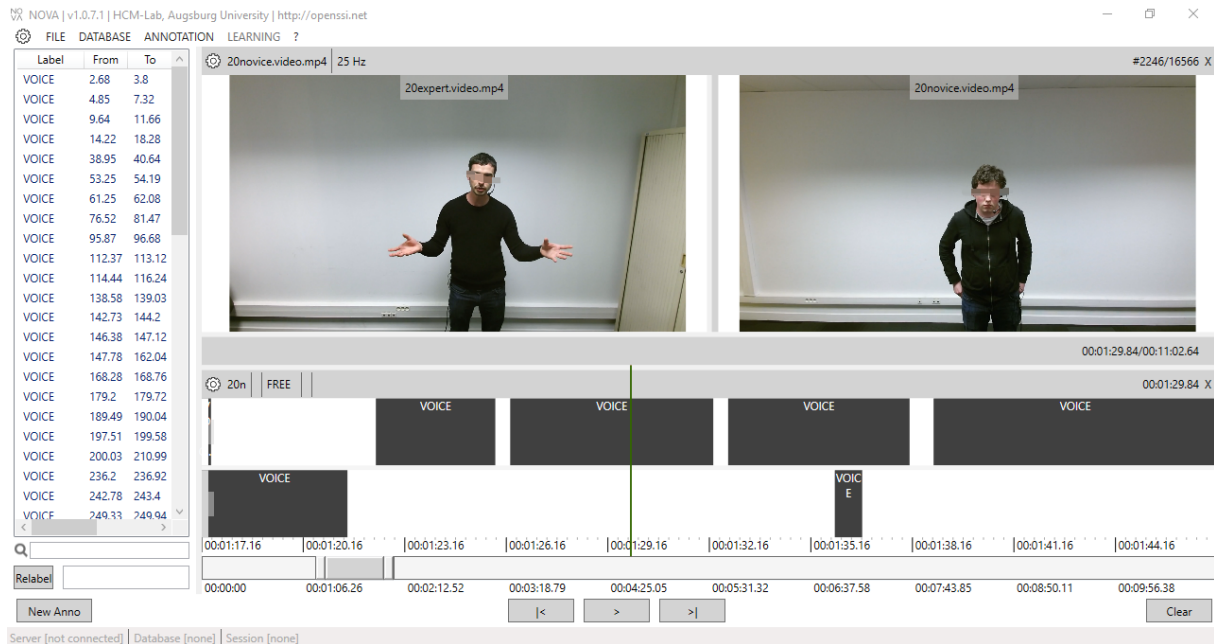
NOVA | v1.0.7.1 | HCM-Lab, Augsburg University | http://openssi.net

FILE DATABASE ANNOTATION LEARNING ?

| Label | From | To |
|---|---|---|
| VOICE | 2.68 | 3.8 |
| VOICE | 4.85 | 7.32 |
| VOICE | 9.64 | 11.66 |
| VOICE | 14.22 | 18.28 |
| VOICE | 38.95 | 40.64 |
| VOICE | 53.25 | 54.19 |
| VOICE | 61.25 | 62.08 |
| VOICE | 76.52 | 81.47 |
| VOICE | 95.87 | 96.68 |
| VOICE | 112.37 | 113.12 |
| VOICE | 114.44 | 116.24 |
| VOICE | 138.58 | 139.03 |
| VOICE | 142.73 | 144.2 |
| VOICE | 146.38 | 147.12 |
| VOICE | 147.78 | 162.04 |
| VOICE | 168.28 | 168.76 |
| VOICE | 179.2 | 179.72 |
| VOICE | 189.49 | 190.04 |
| VOICE | 197.51 | 199.58 |
| VOICE | 200.03 | 210.99 |
| VOICE | 236.2 | 236.92 |
| VOICE | 242.78 | 243.4 |
| VOICE | 249.33 | 249.94 |

Relabel

New Anno

20novice.video.mp4 | 25 Hz

#2246/16566 X

20expert.video.mp4

20novice.video.mp4

00:01:29.84/00:11:02.64

20n | FREE

00:01:29.84 X

VOICE VOICE VOICE VOICE

VOICE VOIC E

00:01:17.16 00:01:20.16 00:01:23.16 00:01:26.16 00:01:29.16 00:01:32.16 00:01:35.16 00:01:38.16 00:01:41.16 00:01:44.16

00:00:00 00:01:06.26 00:02:12.52 00:03:18.79 00:04:25.05 00:05:31.32 00:06:37.58 00:07:43.85 00:08:50.11 00:09:56.38

|< > >|

Clear

Server [not connected] | Database [none] | Session [none]